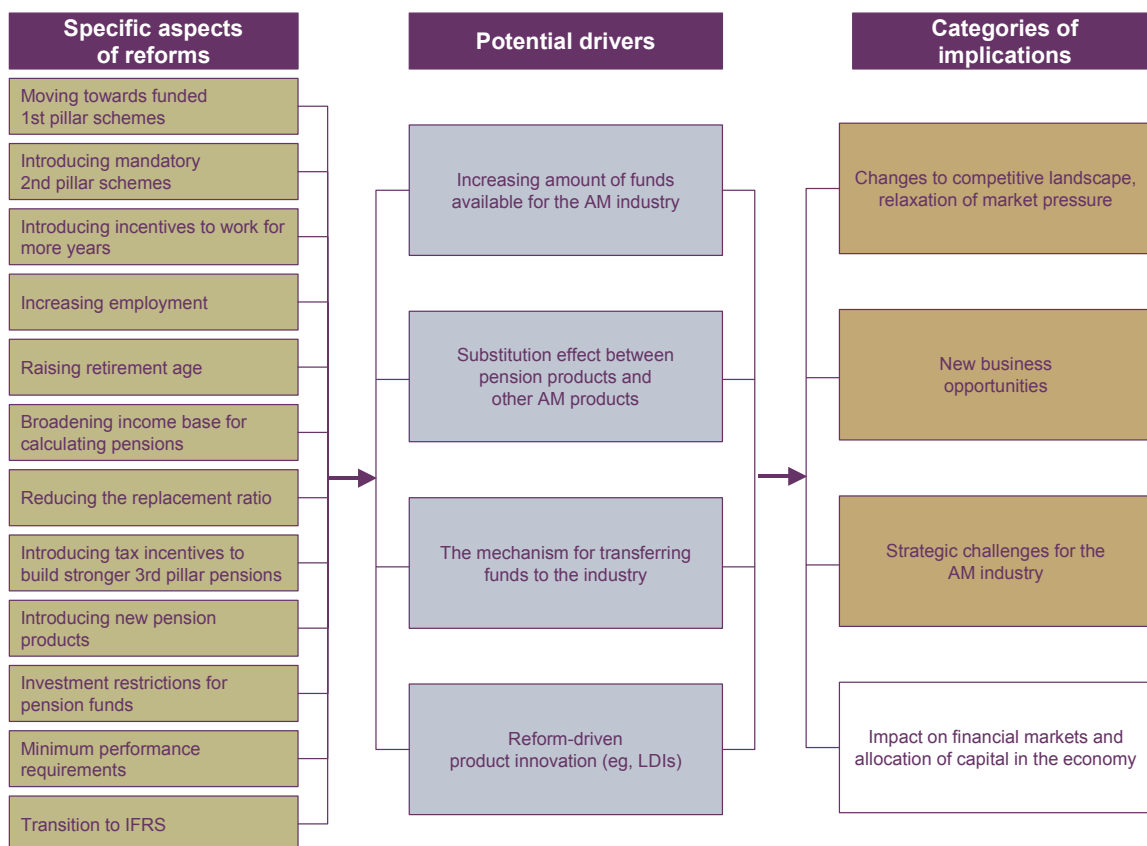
Specific aspects of reforms

Moving towards funded 1st pillar schemes

Introducing mandatory 2nd pillar schemes

Introducing incentives to work for more years

Increasing employment

Raising retirement age

Broadening income base for calculating pensions

Reducing the replacement ratio

Introducing tax incentives to build stronger 3rd pillar pensions

Introducing new pension products

Investment restrictions for pension funds

Minimum performance requirements

Transition to IFRS

Potential drivers

Increasing amount of funds available for the AM industry

Substitution effect between pension products and other AM products

The mechanism for transferring funds to the industry

Reform-driven product innovation (eg, LDIs)

Categories of implications

Changes to competitive landscape, relaxation of market pressure

New business opportunities

Strategic challenges for the AM industry

Impact on financial markets and allocation of capital in the economy